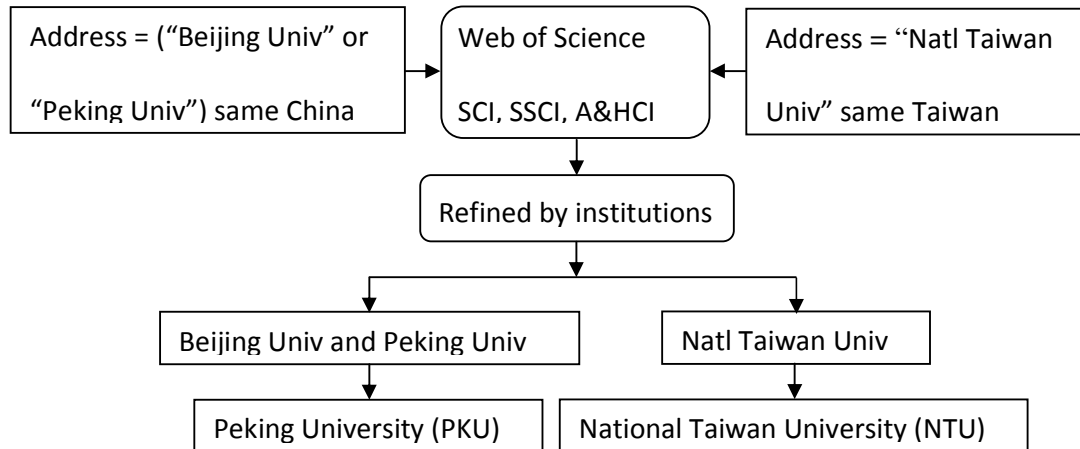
Address = ("Beijing Univ" or "Peking Univ") same China

Web of Science

SCI, SSCI, A&HCI

Address = "Natl Taiwan Univ" same Taiwan

Refined by institutions

Beijing Univ and Peking Univ

Natl Taiwan Univ

Peking University (PKU)

National Taiwan University (NTU)